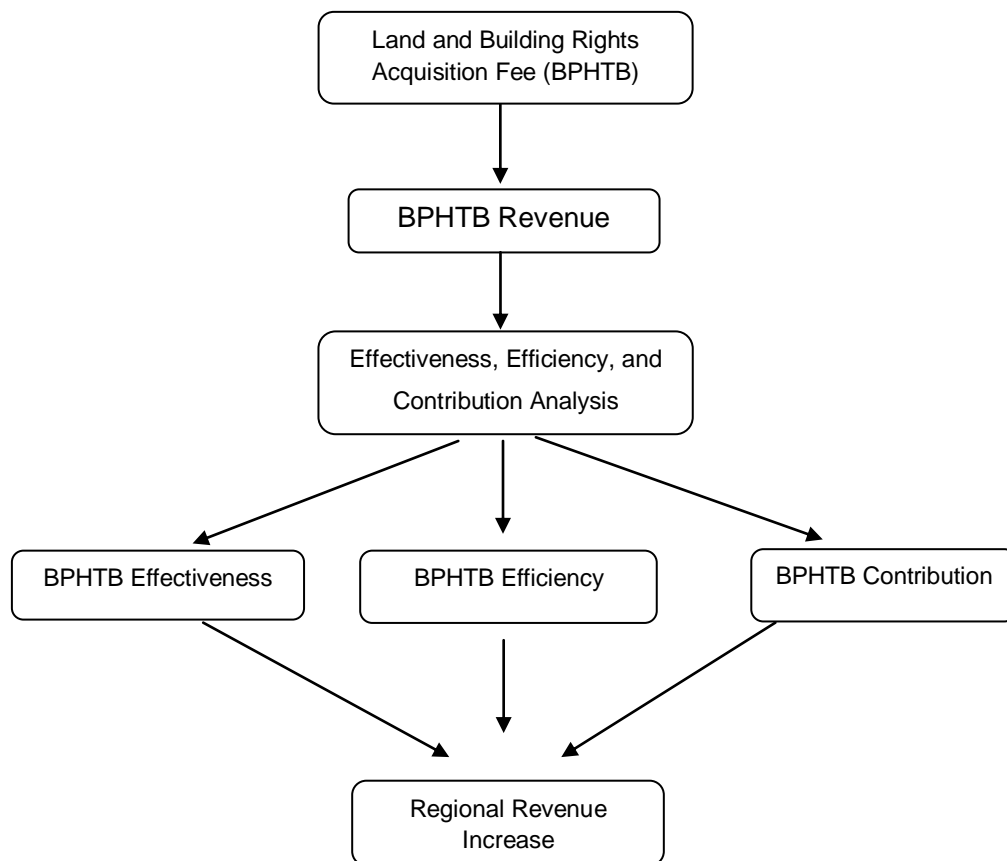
Land and Building Rights Acquisition Fee (BPHTB)

BPHTB Revenue

Effectiveness, Efficiency, and Contribution Analysis

BPHTB Effectiveness

BPHTB Efficiency

BPHTB Contribution

Regional Revenue Increase